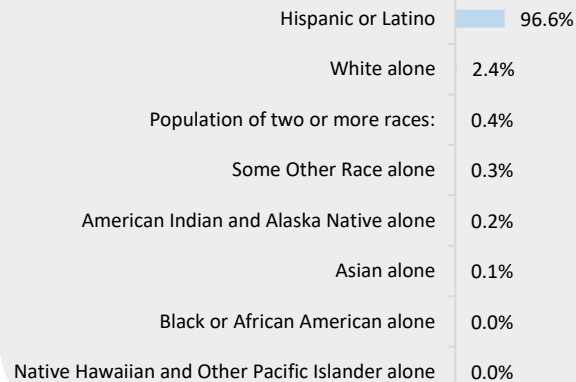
Hispanic or Latino 96.6%

White alone 2.4%

Population of two or more races: 0.4%

Some Other Race alone 0.3%

American Indian and Alaska Native alone 0.2%

Asian alone 0.1%

Black or African American alone 0.0%

Native Hawaiian and Other Pacific Islander alone 0.0%